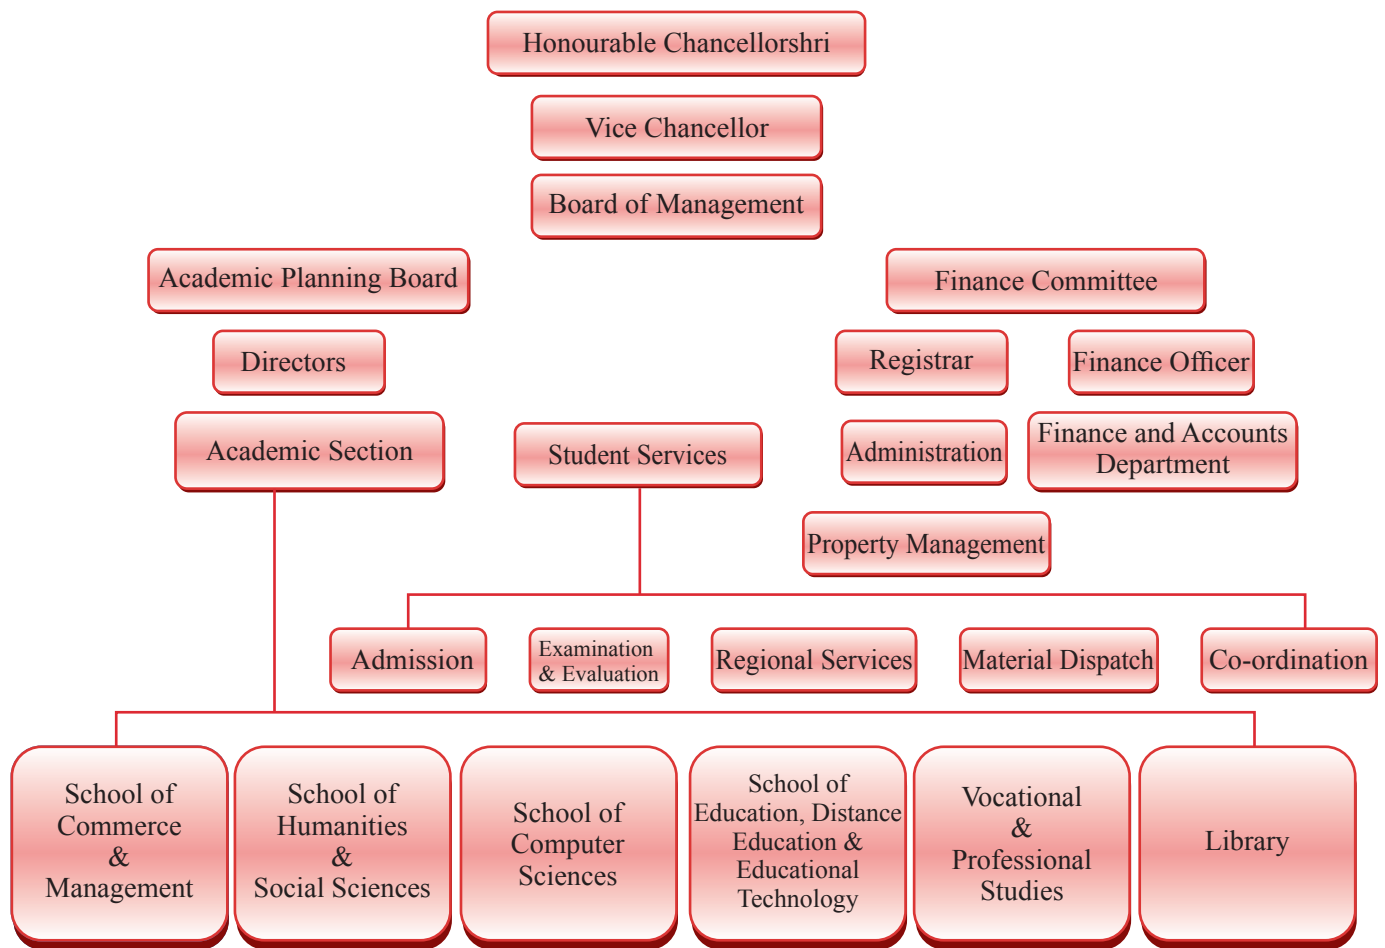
Honourable Chancellorshri

Vice Chancellor

Board of Management

Academic Planning Board

Finance Committee

Directors

Registrar

Finance Officer

Academic Section

Student Services

Administration

Finance and Accounts Department

Property Management

Admission

Examination & Evaluation

Regional Services

Material Dispatch

Co-ordination

School of Commerce & Management

School of Humanities & Social Sciences

School of Computer Sciences

School of Education, Distance Education & Educational Technology

Vocational & Professional Studies

Library